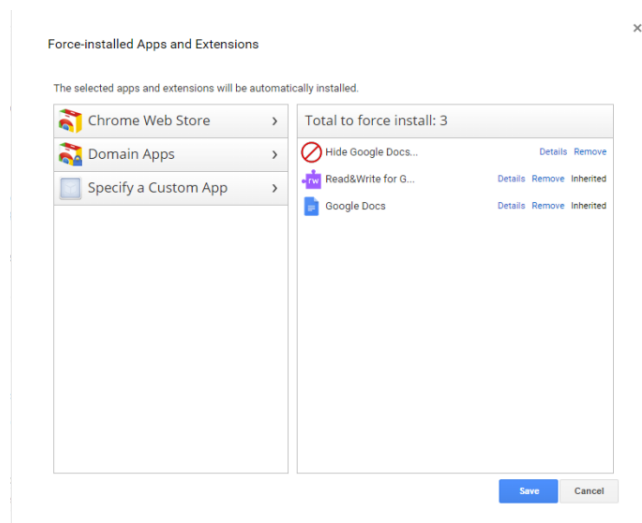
Force-installed Apps and Extensions

×

The selected apps and extensions will be automatically installed.

Chrome Web Store ›
Domain Apps ›
Specify a Custom App ›

Total to force install: 3

Hide Google Docs... Details Remove
Read&Write for G... Details Remove Inherited
Google Docs Details Remove Inherited

Save Cancel